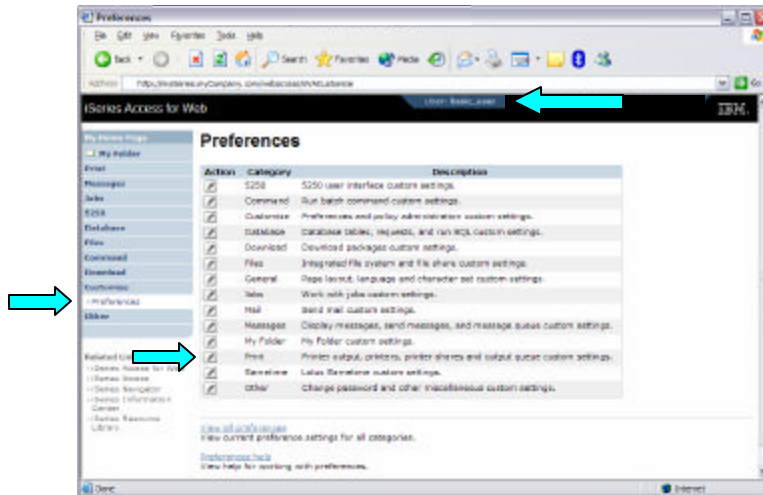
Preferences

File Edit View Favorites Tools Help

Back Search Favorites Media

Address http://myiseries.mycompany.com/webaccess/iWACustomize

Go

iSeries Access for Web

User: Basic_user

IBM.

My Home Page
My Folder
Print
Messages
Jobs
5250
Database
Files
Command
Download
Customize
Preferences
Other

Related Links
iSeries Access for Web
iSeries Access
iSeries Navigator
iSeries Information Center
iSeries Resource Library

Preferences

| Action | Category | Description |
|---|---|---|
| | 5250 | 5250 user interface custom settings. |
| | Command | Run batch command custom settings. |
| | Customize | Preferences and policy administration custom settings. |
| | Database | Database tables, requests, and run SQL custom settings. |
| | Download | Download packages custom settings. |
| | Files | Integrated file system and file share custom settings. |
| | General | Page layout, language and character set custom settings. |
| | Jobs | Work with jobs custom settings. |
| | Mail | Send mail custom settings. |
| | Messages | Display messages, send messages, and message queue custom settings. |
| | My Folder | My Folder custom settings. |
| | Print | Printer output, printers, printer shares and output queue custom settings. |
| | Sametime | Lotus Sametime custom settings. |
| | Other | Change password and other miscellaneous custom settings. |

View all preferences
View current preference settings for all categories.

Preferences help
View help for working with preferences.

Done

Internet